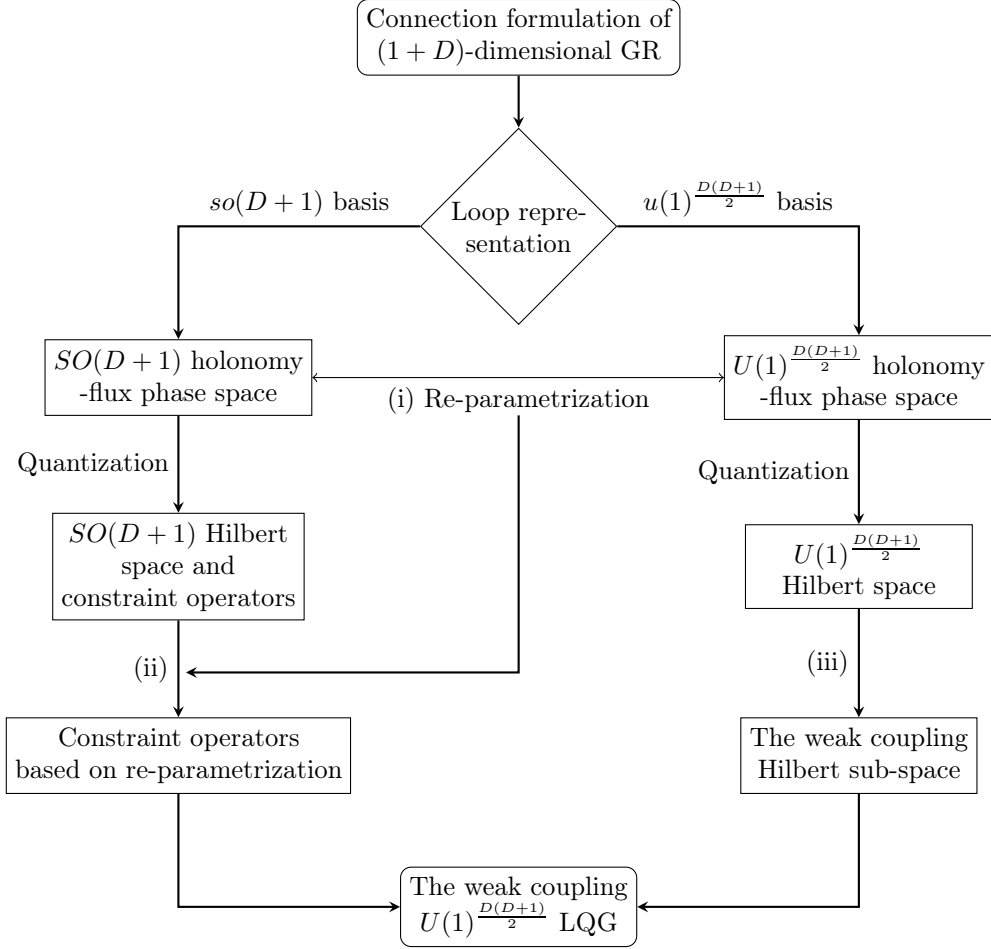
Connection formulation of $(1+D)$-dimensional GR

Loop representation

$so(D+1)$ basis

$u(1)^{\frac{D(D+1)}{2}}$ basis

$SO(D+1)$ holonomy -flux phase space

(i) Re-parametrization

$U(1)^{\frac{D(D+1)}{2}}$ holonomy -flux phase space

Quantization

Quantization

$SO(D+1)$ Hilbert space and constraint operators

$U(1)^{\frac{D(D+1)}{2}}$ Hilbert space

(ii)

(iii)

Constraint operators based on re-parametrization

The weak coupling Hilbert sub-space

The weak coupling $U(1)^{\frac{D(D+1)}{2}}$ LQG